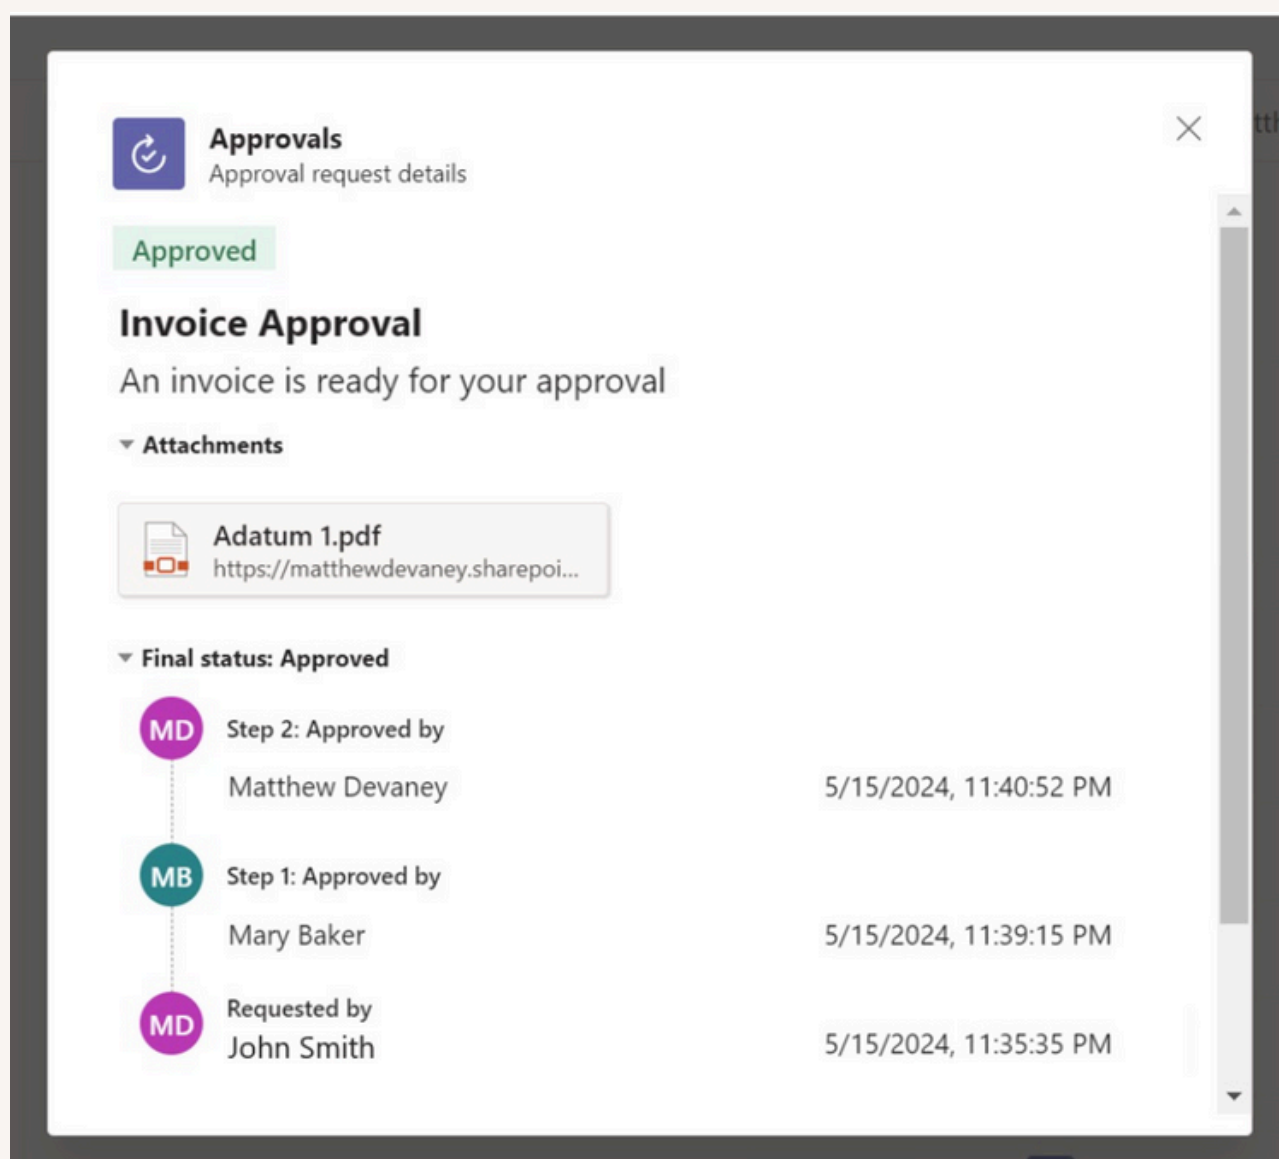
Approvals
Approval request details

Approved

Invoice Approval

An invoice is ready for your approval

Attachments

Adatum 1.pdf
https://matthewdevaney.sharepoi...

Final status: Approved

MD Step 2: Approved by
Matthew Devaney 5/15/2024, 11:40:52 PM

MB Step 1: Approved by
Mary Baker 5/15/2024, 11:39:15 PM

MD Requested by
John Smith 5/15/2024, 11:35:35 PM